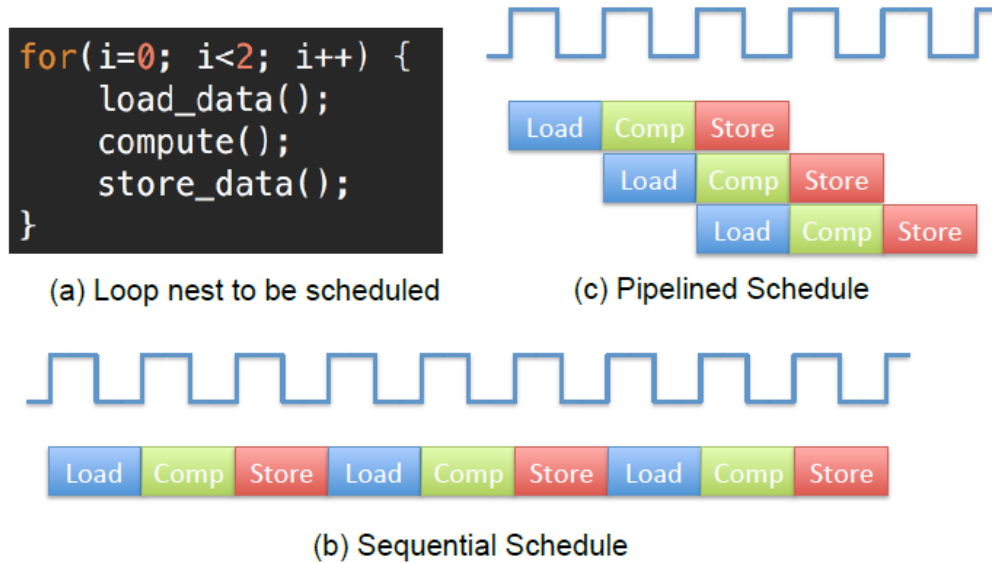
for(i=0; i<2; i++) {
    load_data();
    compute();
    store_data();
}

(a) Loop nest to be scheduled

Load Comp Store
Load Comp Store
Load Comp Store

(c) Pipelined Schedule

Load Comp Store Load Comp Store Load Comp Store

(b) Sequential Schedule